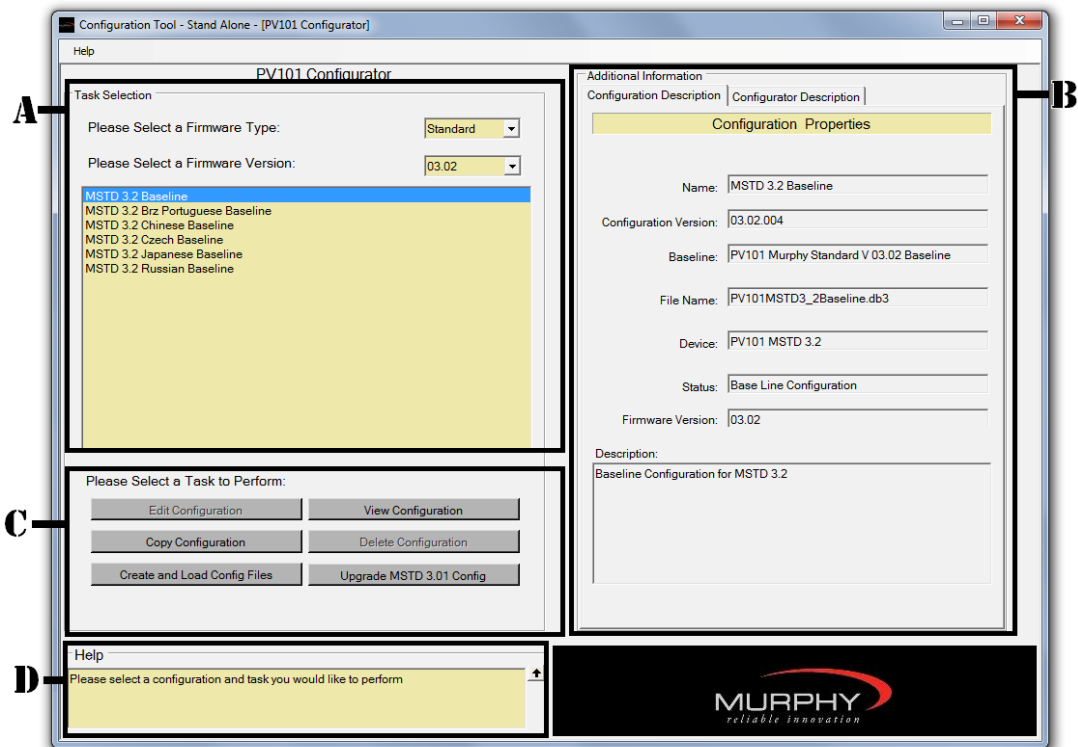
Configuration Tool - Stand Alone - [PV101 Configurator]

Help

PV101 Configurator

A

Task Selection

Please Select a Firmware Type: Standard

Please Select a Firmware Version: 03.02

MSTD 3.2 Baseline
MSTD 3.2 Brz Portuguese Baseline
MSTD 3.2 Chinese Baseline
MSTD 3.2 Czech Baseline
MSTD 3.2 Japanese Baseline
MSTD 3.2 Russian Baseline

C

Please Select a Task to Perform:

Edit Configuration
View Configuration
Copy Configuration
Delete Configuration
Create and Load Config Files
Upgrade MSTD 3.01 Config

D

Help

Please select a configuration and task you would like to perform

B

Additional Information

Configuration Description
Configurator Description

Configuration Properties

Name: MSTD 3.2 Baseline

Configuration Version: 03.02.004

Baseline: PV101 Murphy Standard V 03.02 Baseline

File Name: PV101MSTD3_2Baseline.db3

Device: PV101 MSTD 3.2

Status: Base Line Configuration

Firmware Version: 03.02

Description:

Baseline Configuration for MSTD 3.2

MURPHY
reliable innovation